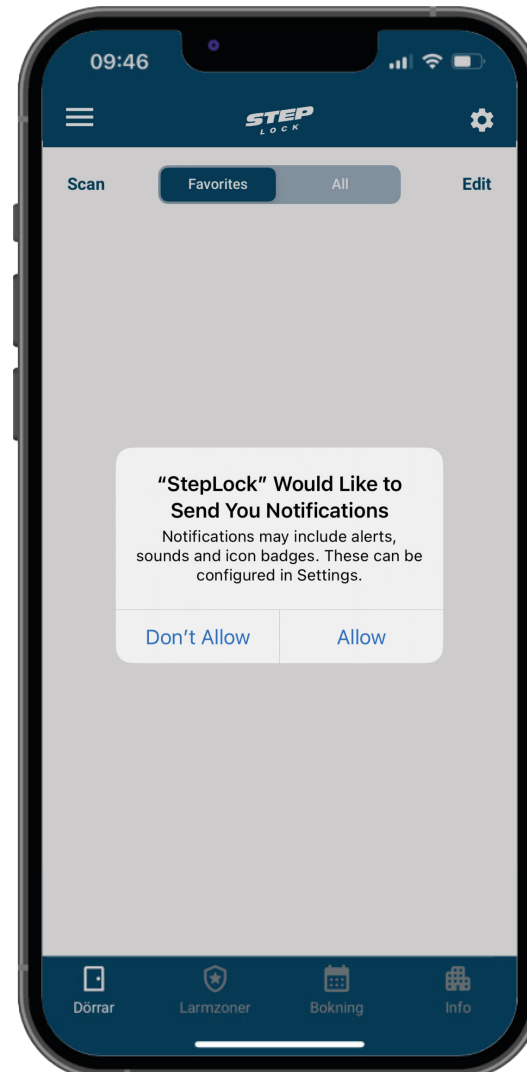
09:46

STEP LOCK

Scan Favorites All Edit

“StepLock” Would Like to Send You Notifications

Notifications may include alerts, sounds and icon badges. These can be configured in Settings.

Don’t Allow Allow

Dörrar Larmzoner Bokning Info